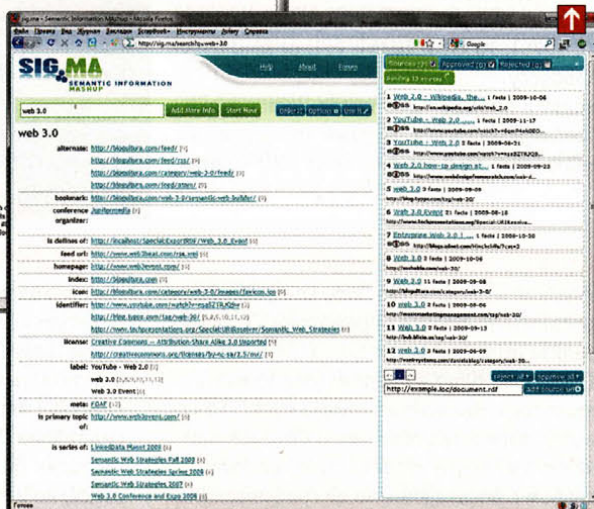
sig.ma - Semantic Information Mashup - Mozilla Firefox

Файл Правка Вид Журнал Закладки Инструменты Справка

http://sig.ma/search?q=web+3.0

SIG.MA
SEMANTIC INFORMATION MASHUP

Help About Export

web 3.0

Add More Info Start New

web 3.0

alternate: http://blogalisra.com/feed/
http://blogalisra.com/feed/rss/
http://blogalisra.com/category/web-2.0/feed/
http://blogalisra.com/feed/atom/

bookmark: http://blogalisra.com/web-3-0/semantic-web-builder/

conference organizer: Justkenneth

is defines of: http://localhost/Special:ExportRDF/Web_3.0_Event

feed url: http://www.web3event.com/rss.xml

homepage: http://www.web3event.com/

index: http://blogalisra.com

icon: http://blogalisra.com/category/web-3.0/images/favicon.ico

identifier: http://www.youtube.com/watch?v=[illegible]
http://blog.typepad.com/tag/web-3.0/
http://www.techpresentations.org/Special:URIResolver/Semantic_Web_Strategies

license: Creative Commons — Attribution-Share Alike 3.0 Unported
http://creativecommons.org/licenses/by-nc-sa/2.5/mx/

label: YouTube - Web 2.0
web 3.0
Web 3.0 Event

meta: FOAF

is primary topic of: http://www.web3event.com/

is series of: LinkedData Planet 2008
Semantic Web Strategies Fall 2008
Semantic Web Strategies Spring 2008
Semantic Web Strategies 2007
Web 3.0 Conference and Expo 2008

Sources Approved Rejected
Pending 12 sources

1 Web 2.0 - Wikipedia, the ... 1 facts | 2009-10-06
http://en.wikipedia.org/wiki/Web_2.0

2 YouTube - Web 2.0 ... 1 facts | 2009-11-17
http://www.youtube.com/watch?v=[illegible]

3 YouTube - Web 3.0 ... 1 facts | 2009-06-31
http://www.youtube.com/watch?v=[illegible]

4 Web 2.0 how-to design st... 1 facts | 2009-09-23
http://www.webdesignfromscratch.com/web-2...

5 Web 3.0 3 facts | 2009-09-09
http://blog.typepad.com/tag/web-30/

6 Web 3.0 Event 21 facts | 2009-08-18
http://www.techpresentations.org/Special:URIResolve...

7 Enterprise Web 3.0 1 ... 1 facts | 2009-10-30
http://blogalisra.com/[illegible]

8 Web 3.0 3 facts | 2009-09-09
http://blogalisra.com/web-30/

9 web 3.0 3 facts | 2009-08-08
http://blogalisra.com/category/web-3-0/

10 web 3.0 11 facts | 2009-08-08
http://eventmarketingmanagement.com/tag/web-30/

11 Web 3.0 8 facts | 2009-09-13
http://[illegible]

12 web 3.0 1 facts | 2009-08-09
http://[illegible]

reject all approve all
http://example.loc/document.rdf
add source

Готово